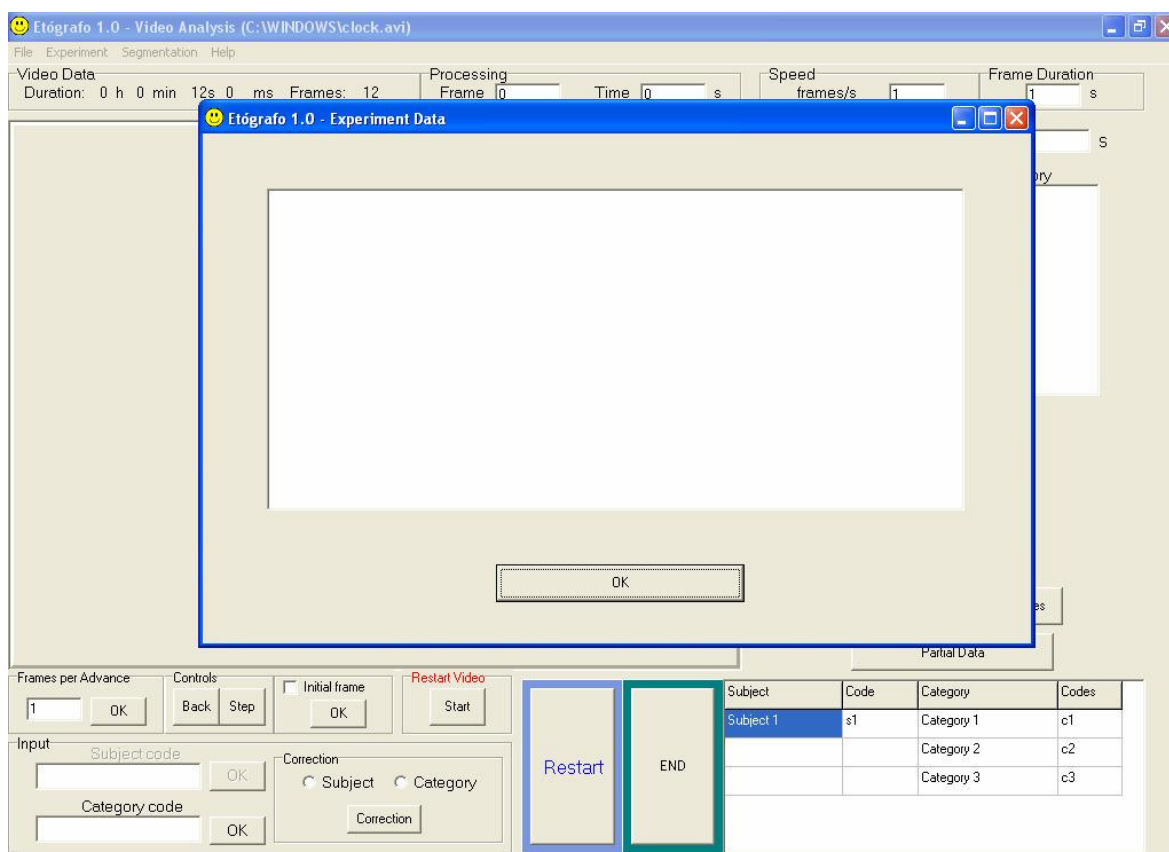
Etógrafo 1.0 - Video Analysis (C:\WINDOWS\clock.avi)

File Experiment Segmentation Help

Video Data
Duration: 0 h 0 min 12s 0 ms Frames: 12

Processing
Frame 0 Time 0 s

Speed
frames/s 1

Frame Duration
1 s

Etógrafo 1.0 - Experiment Data

OK

s

ory

es

Partial Data

Frames per Advance
1 OK

Controls
Back Step

Initial frame
OK

Restart Video
Start

Input
Subject code
OK

Category code
OK

Correction
Subject Category
Correction

Restart

END

| Subject | Code | Category | Codes |
|---|---|---|---|
| Subject 1 | s1 | Category 1 | c1 |
| | | Category 2 | c2 |
| | | Category 3 | c3 |